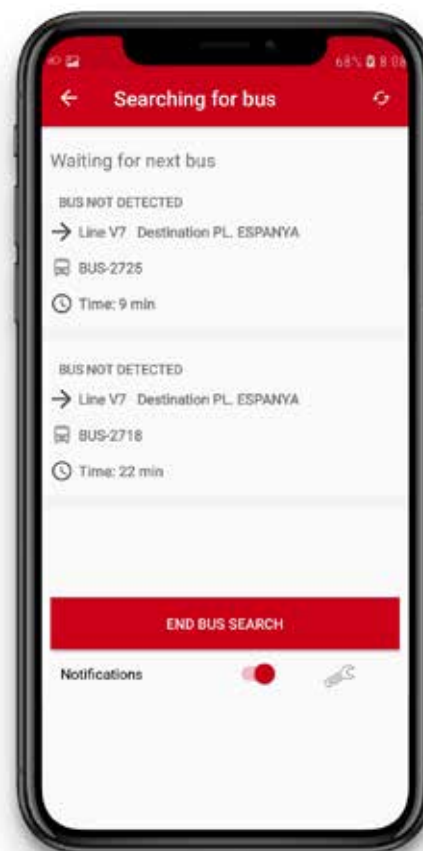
68% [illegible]

Searching for bus

Waiting for next bus

BUS NOT DETECTED

Line V7 Destination PL. ESPANYA

BUS-2725

Time: 9 min

BUS NOT DETECTED

Line V7 Destination PL. ESPANYA

BUS-2718

Time: 22 min

END BUS SEARCH

Notifications